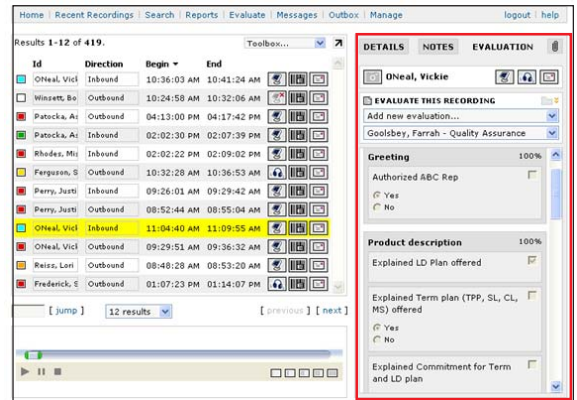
Home | Recent Recordings | Search | Reports | Evaluate | Messages | Outbox | Manage

logout | help

Results 1-12 of 419.

Toolbox...

| Id | Direction | Begin | End |
|---|---|---|---|
| ONeal, Vick | Inbound | 10:36:03 AM | 10:41:24 AM |
| Winsett, Bo | Outbound | 10:24:58 AM | 10:32:06 AM |
| Patocka, As | Outbound | 04:13:00 PM | 04:17:42 PM |
| Patocka, As | Inbound | 02:02:30 PM | 02:07:39 PM |
| Rhodes, Mis | Inbound | 02:02:22 PM | 02:09:02 PM |
| Ferguson, S | Outbound | 10:32:28 AM | 10:36:53 AM |
| Perry, Justi | Inbound | 09:26:01 AM | 09:29:42 AM |
| Perry, Justi | Outbound | 08:52:44 AM | 08:55:04 AM |
| ONeal, Vick | Inbound | 11:04:40 AM | 11:09:55 AM |
| ONeal, Vick | Outbound | 09:29:51 AM | 09:36:32 AM |
| Reiss, Lori | Outbound | 08:48:28 AM | 08:53:20 AM |
| Frederick, S | Outbound | 01:07:23 PM | 01:14:07 PM |

[ jump ]

12 results

[ previous ] [ next ]

DETAILS NOTES EVALUATION

ONeal, Vickie

EVALUATE THIS RECORDING

Add new evaluation...

Goolsbey, Farrah - Quality Assurance

Greeting 100%

Authorized ABC Rep

Yes

No

Product description 100%

Explained LD Plan offered

Explained Term plan (TPP, SL, CL, MS) offered

Yes

No

Explained Commitment for Term and LD plan